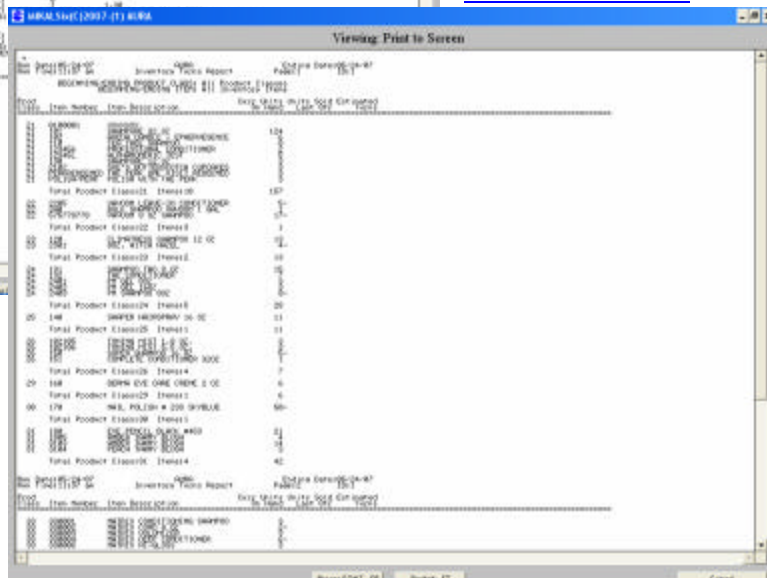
MIKALSix(C)2007-(T) AURA

Viewing: Print to Screen

Inventory Turns Report

Total Product Class:21 Items:8 127

Total Product Class:22 Items:3

Total Product Class:23 Items:2

Total Product Class:24 Items:5 20

26 140 SHAPER HAIRSPRAY 16 OZ 11

Total Product Class:25 Items:1 11

Total Product Class:26 Items:4 7

29 160 DERMA EYE CARE CREME 1 OZ 6

Total Product Class:29 Items:1 6

00 170 NAIL POLISH # 200 SKYBLUE 50-

Total Product Class:30 Items:1

Total Product Class:31 Items:4 42

Inventory Turns Report

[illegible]